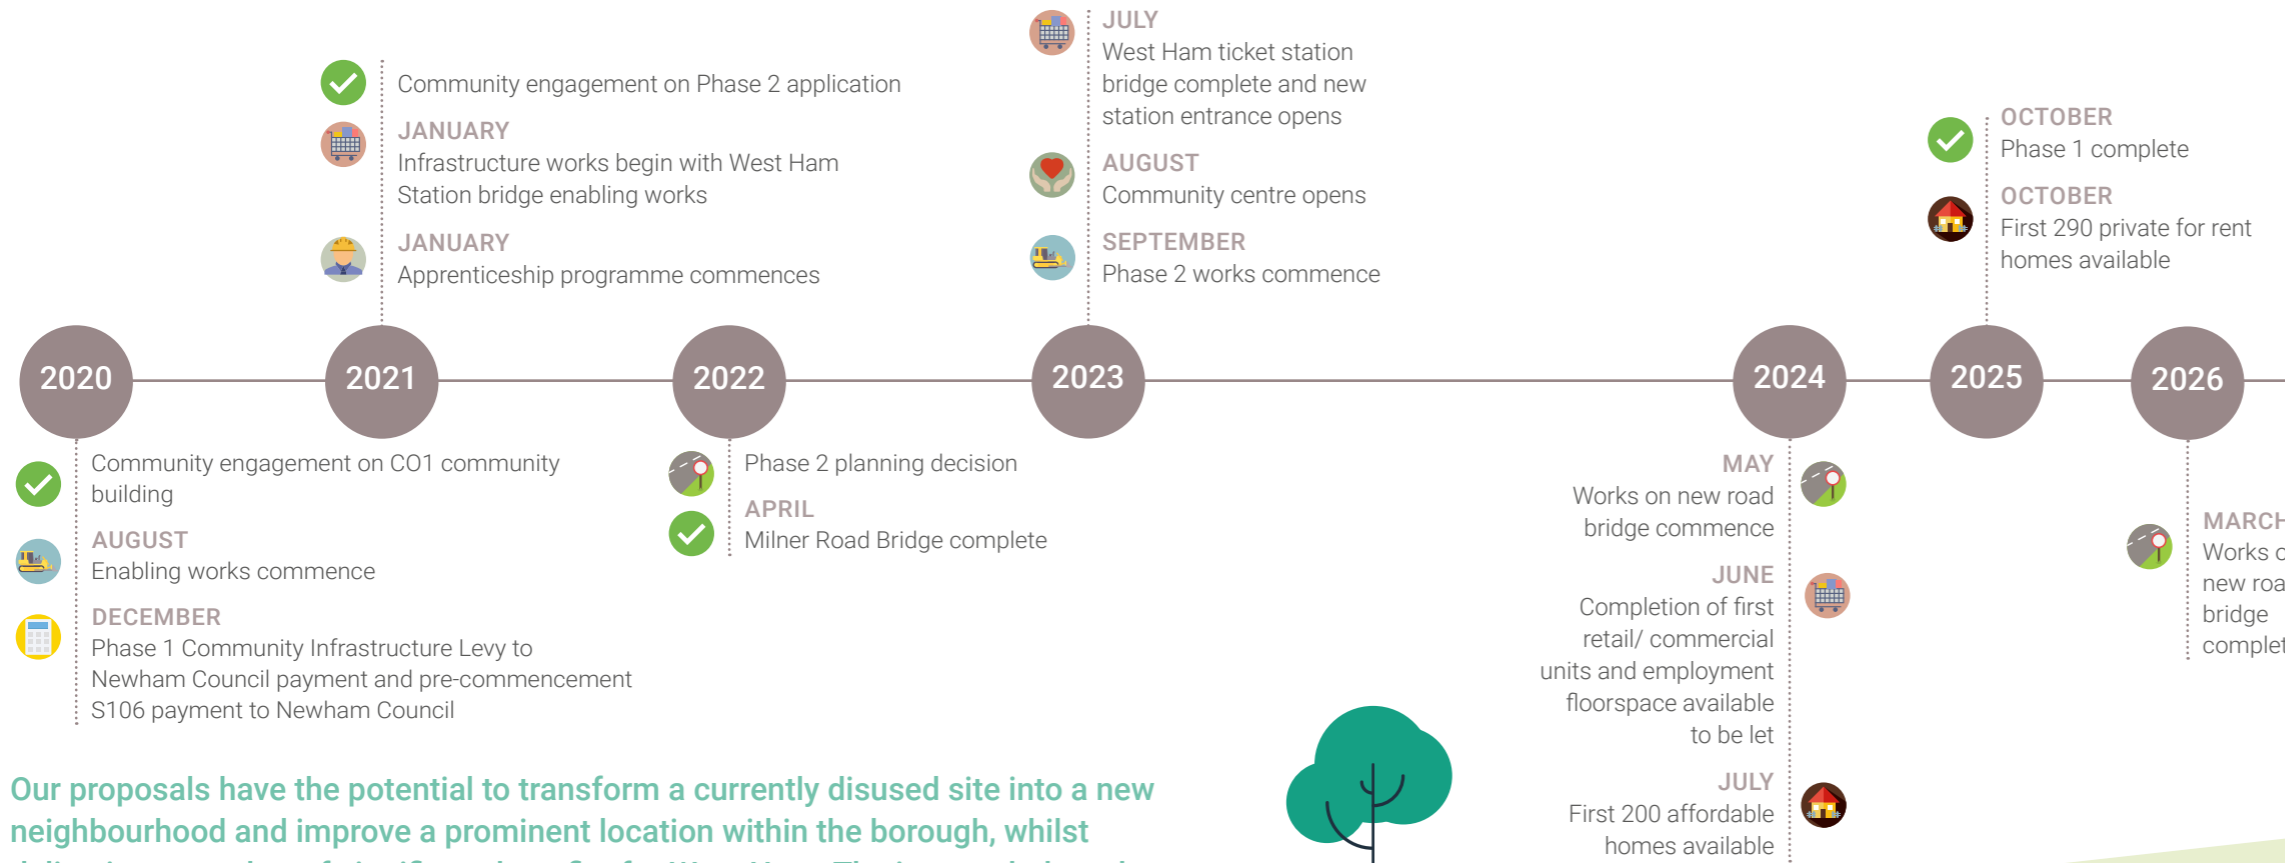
Community engagement on Phase 2 application

JANUARY
Infrastructure works begin with West Ham Station bridge enabling works

JANUARY
Apprenticeship programme commences

JULY
West Ham ticket station bridge complete and new station entrance opens

AUGUST
Community centre opens

SEPTEMBER
Phase 2 works commence

OCTOBER
Phase 1 complete

OCTOBER
First 290 private for rent homes available

2020 2021 2022 2023 2024 2025 2026

Community engagement on CO1 community building

AUGUST
Enabling works commence

DECEMBER
Phase 1 Community Infrastructure Levy to Newham Council payment and pre-commencement S106 payment to Newham Council

Phase 2 planning decision

APRIL
Milner Road Bridge complete

MAY
Works on new road bridge commence

JUNE
Completion of first retail/ commercial units and employment floorspace available to be let

JULY
First 200 affordable homes available

MARCH
Works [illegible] new roa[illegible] bridge complet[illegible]

Our proposals have the potential to transform a currently disused site into a new neighbourhood and improve a prominent location within the borough, whilst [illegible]